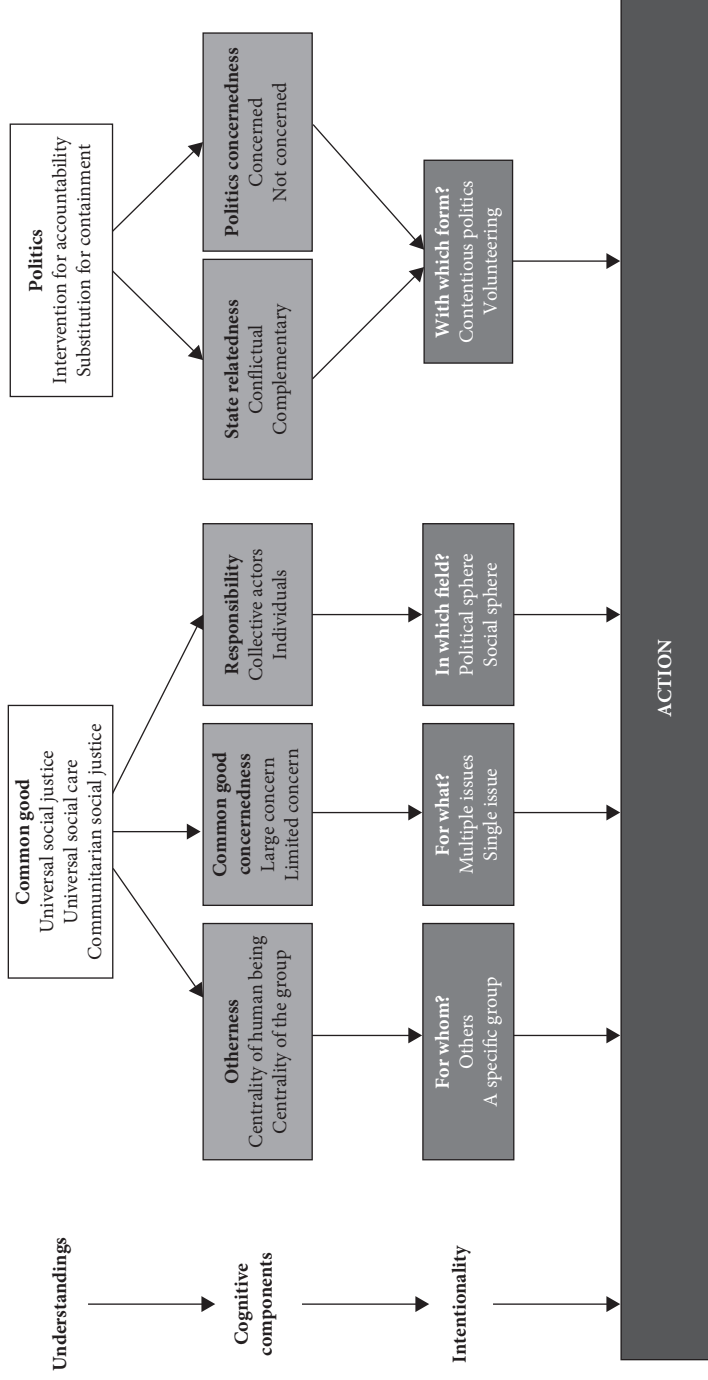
Understandings

Cognitive components

Intentionality

Common good
Universal social justice
Universal social care
Communitarian social justice

Politics
Intervention for accountability
Substitution for containment

Otherness
Centrality of human being
Centrality of the group

Common good concernedness
Large concern
Limited concern

Responsibility
Collective actors
Individuals

State relatedness
Conflictual
Complementary

Politics concernedness
Concerned
Not concerned

For whom?
Others
A specific group

For what?
Multiple issues
Single issue

In which field?
Political sphere
Social sphere

With which form?
Contentious politics
Volunteering

ACTION